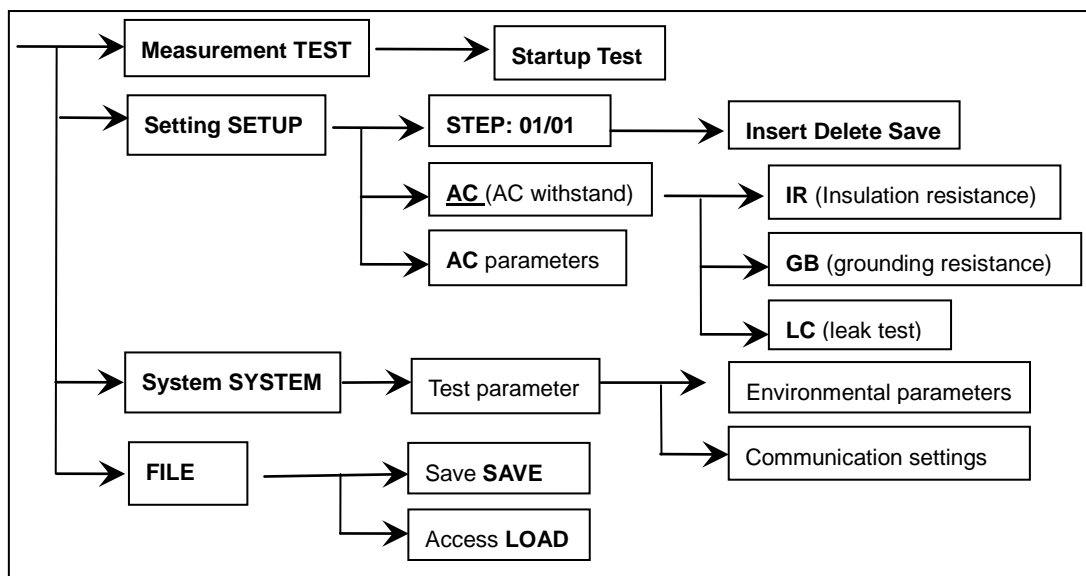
Measurement TEST
Startup Test
Setting SETUP
STEP: 01/01
Insert Delete Save
AC (AC withstand)
IR (Insulation resistance)
AC parameters
GB (grounding resistance)
LC (leak test)
System SYSTEM
Test parameter
Environmental parameters
Communication settings
FILE
Save SAVE
Access LOAD